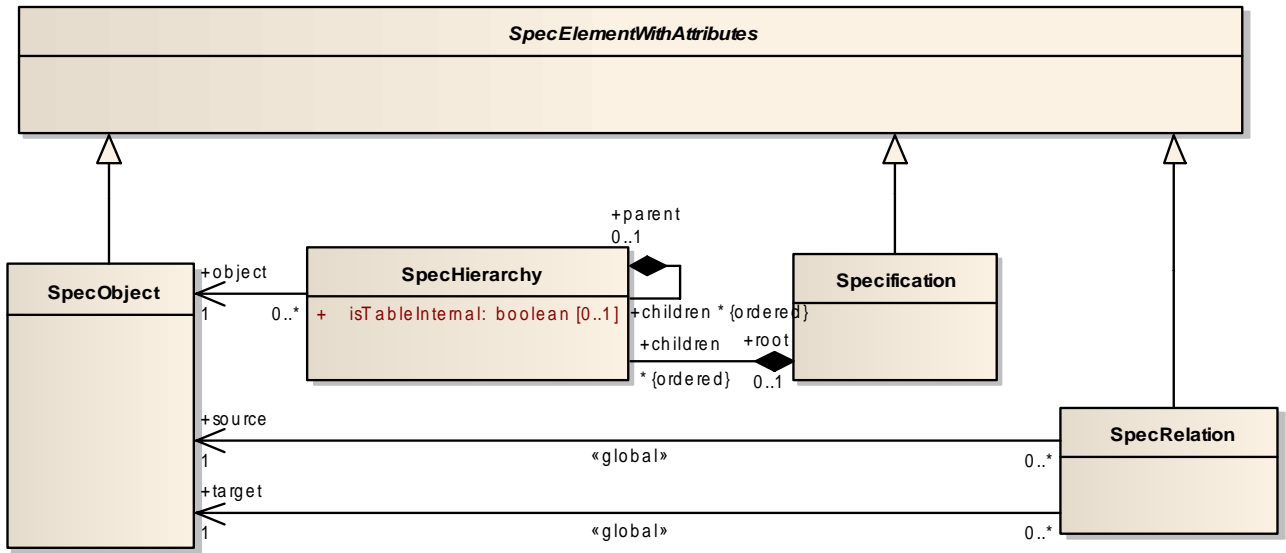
SpecElementWithAttributes

+parent
0..1

SpecObject

+object
1

0..*

SpecHierarchy

+ isTableInternal: boolean [0..1]

+children * {ordered}

+root

+children

* {ordered}

0..1

Specification

+source
1

«global»

0..*

SpecRelation

+target
1

«global»

0..*